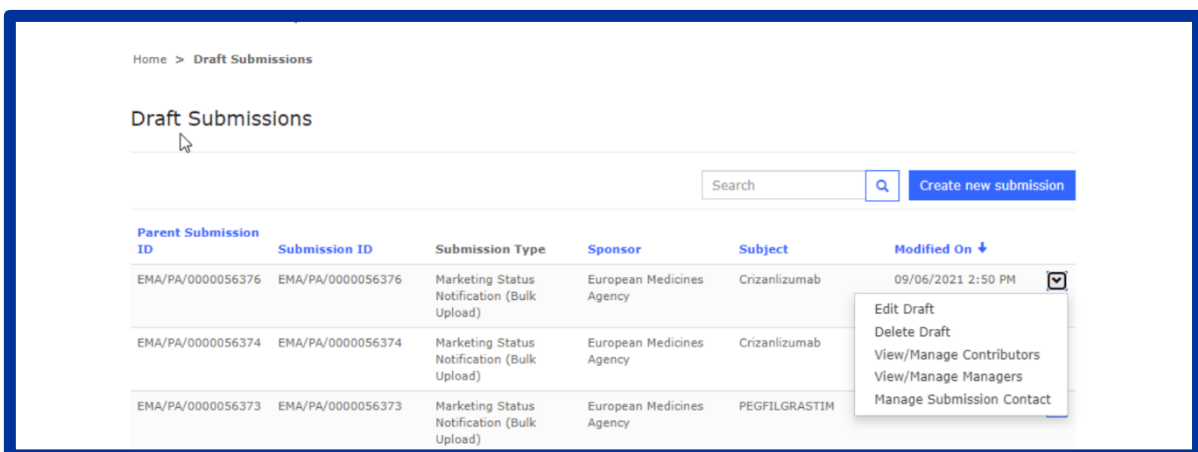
Home > Draft Submissions

Draft Submissions

Search

Create new submission

| Parent Submission ID | Submission ID | Submission Type | Sponsor | Subject | Modified On ↓ |
|---|---|---|---|---|---|
| EMA/PA/0000056376 | EMA/PA/0000056376 | Marketing Status Notification (Bulk Upload) | European Medicines Agency | Crizanlizumab | 09/06/2021 2:50 PM |
| EMA/PA/0000056374 | EMA/PA/0000056374 | Marketing Status Notification (Bulk Upload) | European Medicines Agency | Crizanlizumab | |
| EMA/PA/0000056373 | EMA/PA/0000056373 | Marketing Status Notification (Bulk Upload) | European Medicines Agency | PEGFILGRASTIM | |

Edit Draft
Delete Draft
View/Manage Contributors
View/Manage Managers
Manage Submission Contact